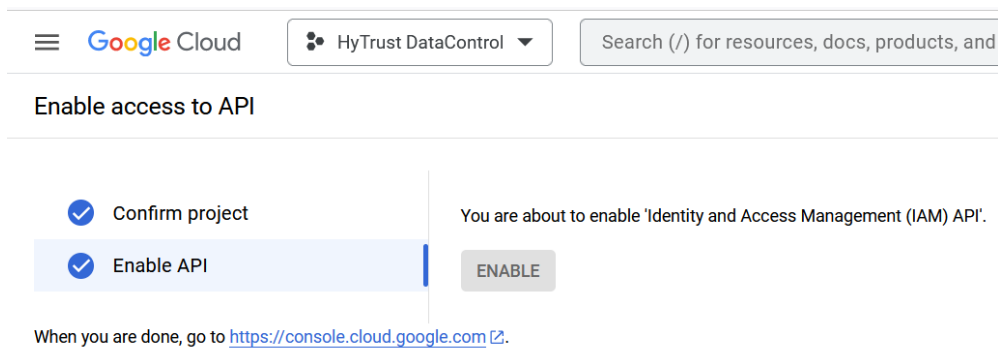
Google Cloud HyTrust DataControl Search (/) for resources, docs, products, and

Enable access to API

Confirm project

Enable API

You are about to enable 'Identity and Access Management (IAM) API'.

ENABLE

When you are done, go to https://console.cloud.google.com.